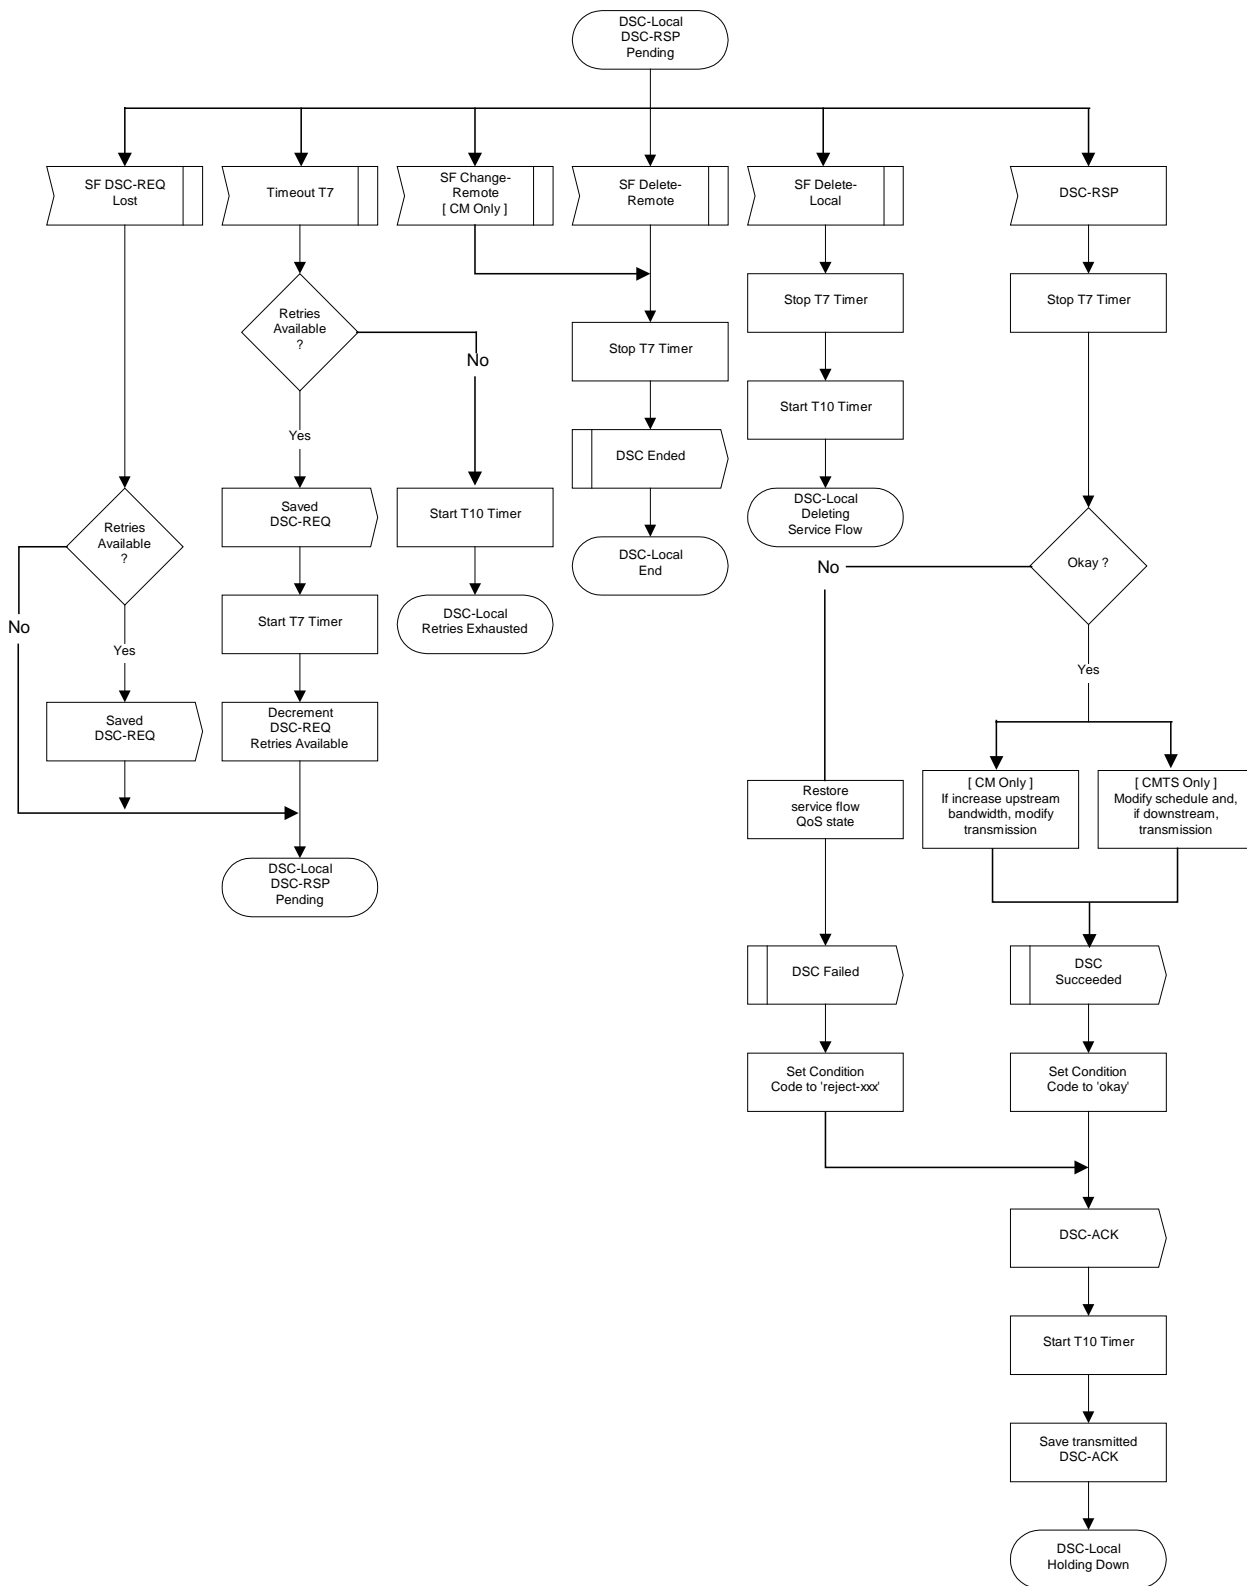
DSC-Local
DSC-RSP
Pending

SF DSC-REQ
Lost

Timeout T7

SF Change-
Remote
[ CM Only ]

SF Delete-
Remote

SF Delete-
Local

DSC-RSP

Retries
Available
?

Yes

Saved
DSC-REQ

No

Retries
Available
?

No

Yes

Saved
DSC-REQ

Start T7 Timer

Decrement
DSC-REQ
Retries Available

DSC-Local
DSC-RSP
Pending

Start T10 Timer

DSC-Local
Retries Exhausted

Stop T7 Timer

DSC Ended

DSC-Local
End

Stop T7 Timer

Start T10 Timer

DSC-Local
Deleting
Service Flow

Stop T7 Timer

Okay ?

No

Yes

Restore
service flow
QoS state

DSC Failed

Set Condition
Code to 'reject-xxx'

[ CM Only ]
If increase upstream
bandwidth, modify
transmission

[ CMTS Only ]
Modify schedule and,
if downstream,
transmission

DSC
Succeeded

Set Condition
Code to 'okay'

DSC-ACK

Start T10 Timer

Save transmitted
DSC-ACK

DSC-Local
Holding Down